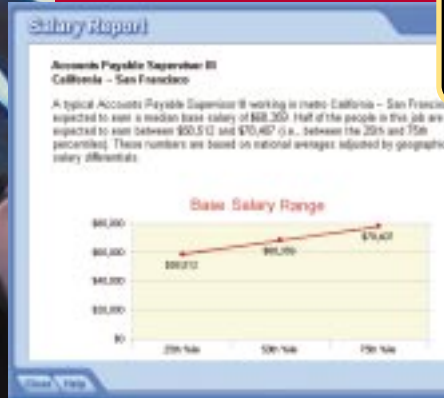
Salary Report

Accounts Payable Supervisor III
California – San Francisco

A typical Accounts Payable Supervisor III working in metro California – San Francisco is expected to earn a median base salary of $65,359. Half of the people in this job are expected to earn between $60,512 and $70,467 (i.e., between the 25th and 75th percentiles). These numbers are based on national averages adjusted by geographic salary differentials.

Base Salary Range

$80,000
$60,000
$40,000
$20,000
$0

$60,512
$65,359
$70,467

25th %ile
50th %ile
75th %ile

Close | Help